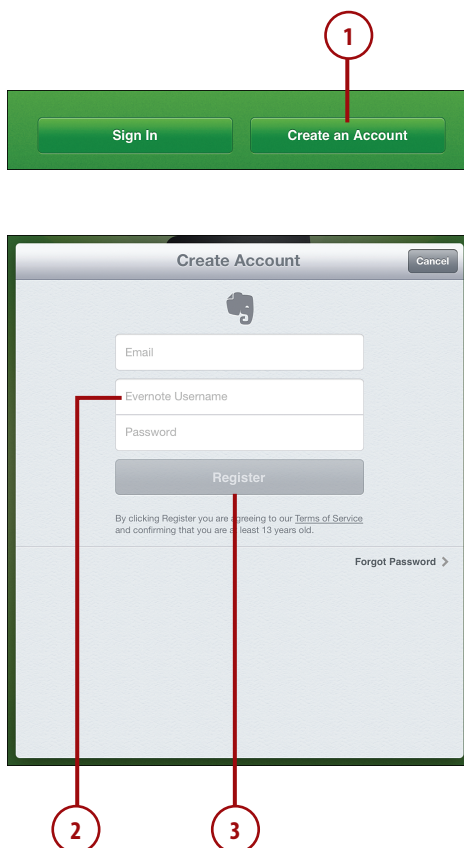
1

Sign In

Create an Account

Create Account

Cancel

Email

Evernote Username

Password

Register

By clicking Register you are agreeing to our Terms of Service and confirming that you are at least 13 years old.

Forgot Password

2

3